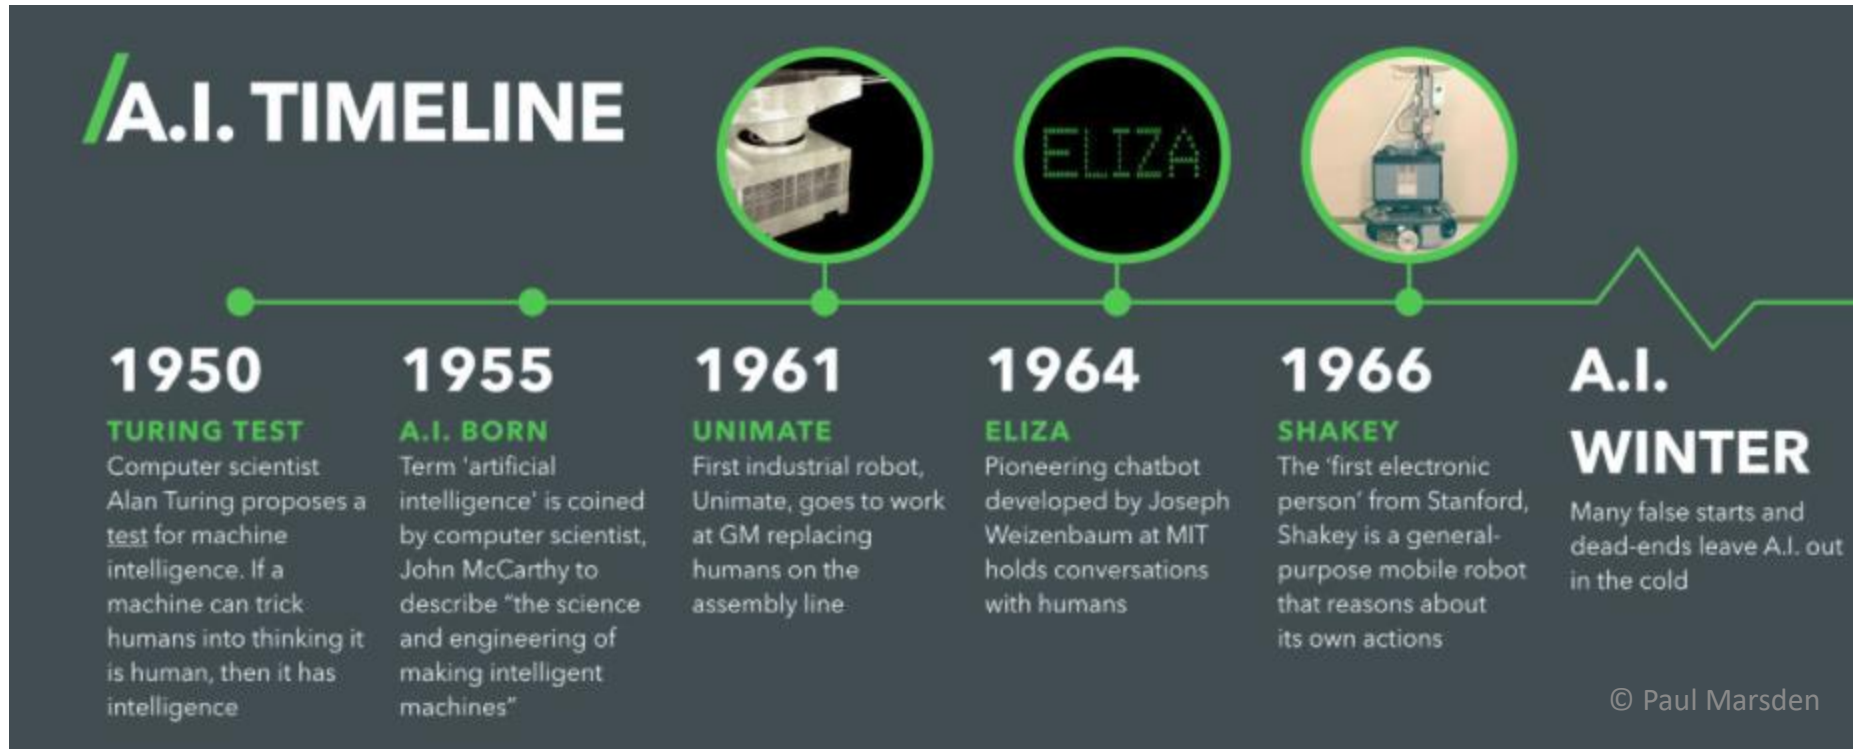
/A.I. TIMELINE

ELIZA

1950
TURING TEST
Computer scientist Alan Turing proposes a test for machine intelligence. If a machine can trick humans into thinking it is human, then it has intelligence

1955
A.I. BORN
Term 'artificial intelligence' is coined by computer scientist, John McCarthy to describe "the science and engineering of making intelligent machines"

1961
UNIMATE
First industrial robot, Unimate, goes to work at GM replacing humans on the assembly line

1964
ELIZA
Pioneering chatbot developed by Joseph Weizenbaum at MIT holds conversations with humans

1966
SHAKEY
The 'first electronic person' from Stanford, Shakey is a general-purpose mobile robot that reasons about its own actions

A.I. WINTER
Many false starts and dead-ends leave A.I. out in the cold

© Paul Marsden